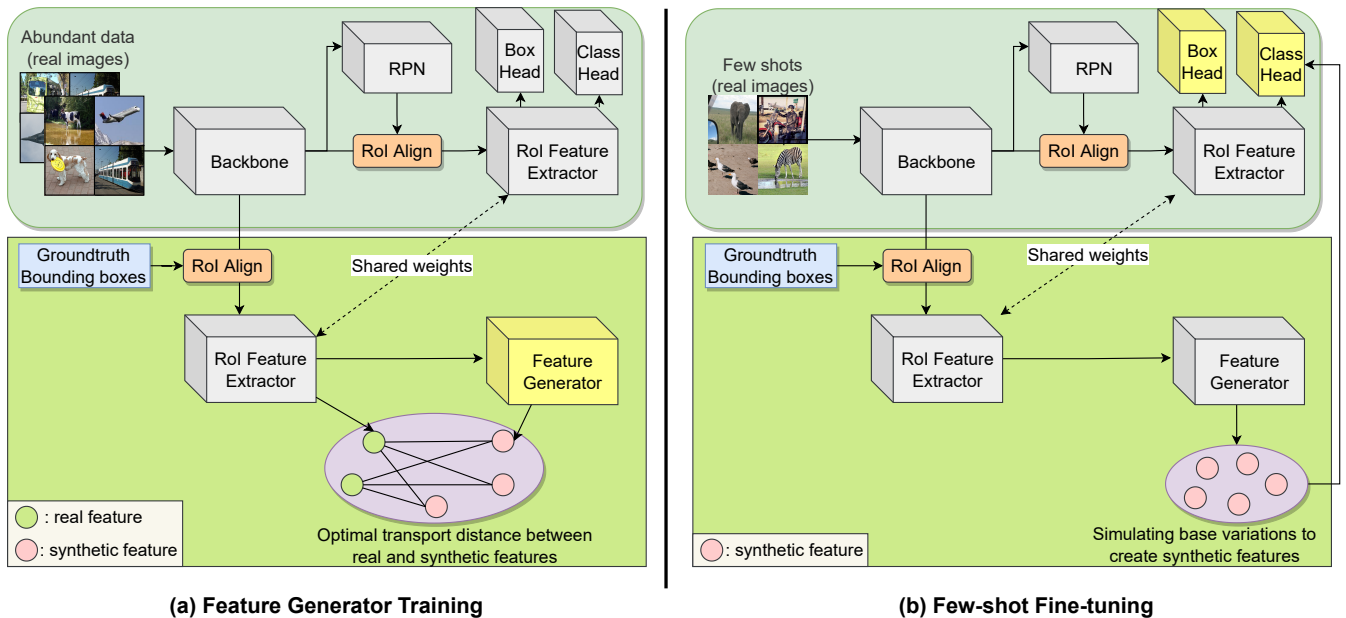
Abundant data (real images)

RPN

Box Head

Class Head

Backbone

RoI Align

RoI Feature Extractor

Groundtruth Bounding boxes

RoI Align

Shared weights

RoI Feature Extractor

Feature Generator

: real feature

: synthetic feature

Optimal transport distance between real and synthetic features

(a) Feature Generator Training

Few shots (real images)

RPN

Box Head

Class Head

Backbone

RoI Align

RoI Feature Extractor

Groundtruth Bounding boxes

RoI Align

Shared weights

RoI Feature Extractor

Feature Generator

: synthetic feature

Simulating base variations to create synthetic features

(b) Few-shot Fine-tuning